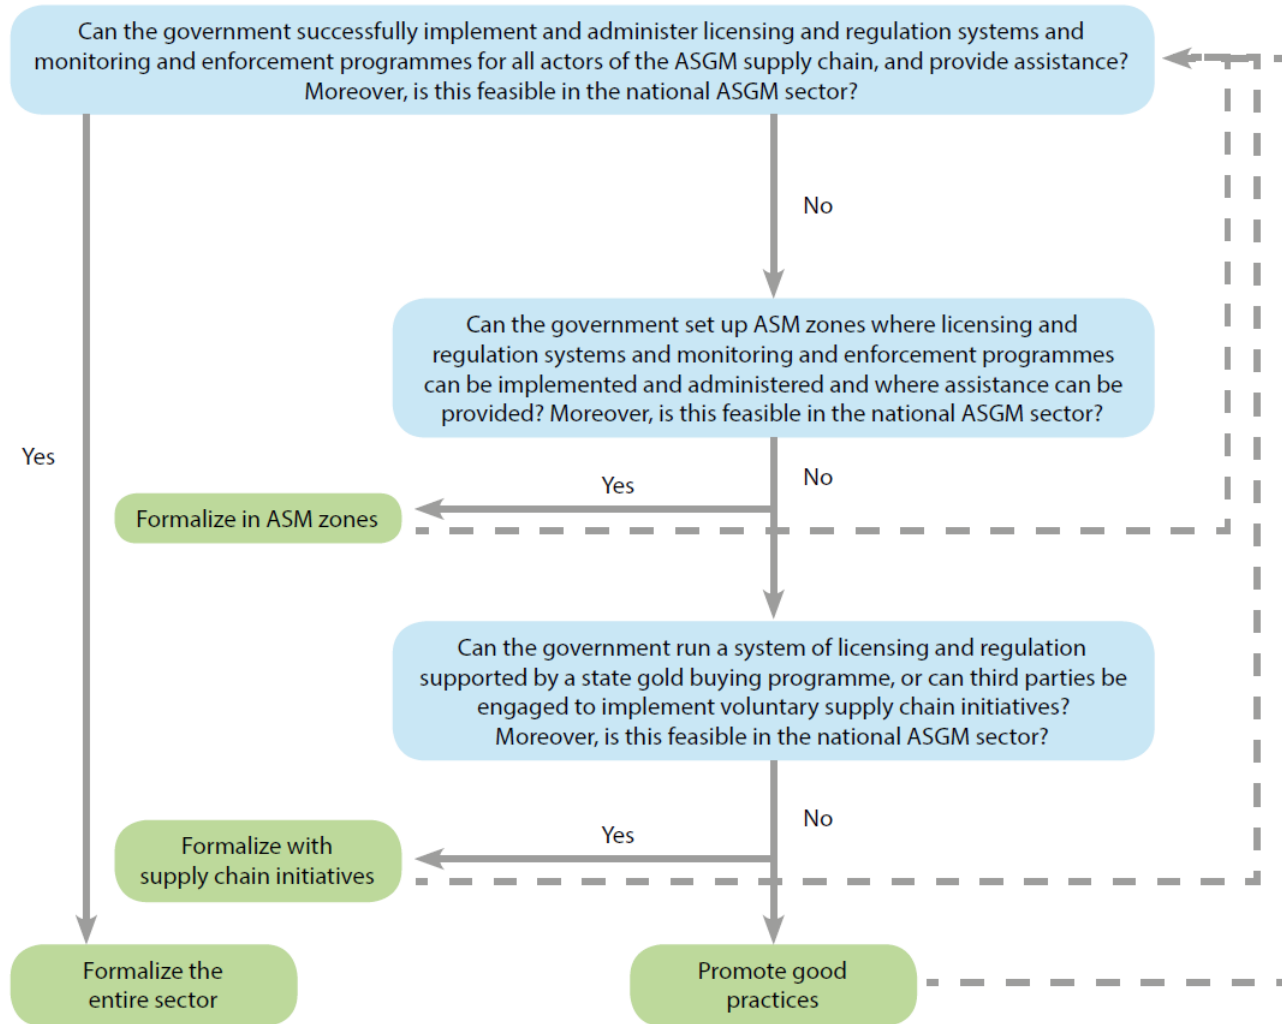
Can the government successfully implement and administer licensing and regulation systems and monitoring and enforcement programmes for all actors of the ASGM supply chain, and provide assistance? Moreover, is this feasible in the national ASGM sector?

No

Can the government set up ASM zones where licensing and regulation systems and monitoring and enforcement programmes can be implemented and administered and where assistance can be provided? Moreover, is this feasible in the national ASGM sector?

Yes

Yes

No

Formalize in ASM zones

Can the government run a system of licensing and regulation supported by a state gold buying programme, or can third parties be engaged to implement voluntary supply chain initiatives? Moreover, is this feasible in the national ASGM sector?

No

Yes

Formalize with supply chain initiatives

Formalize the entire sector

Promote good practices